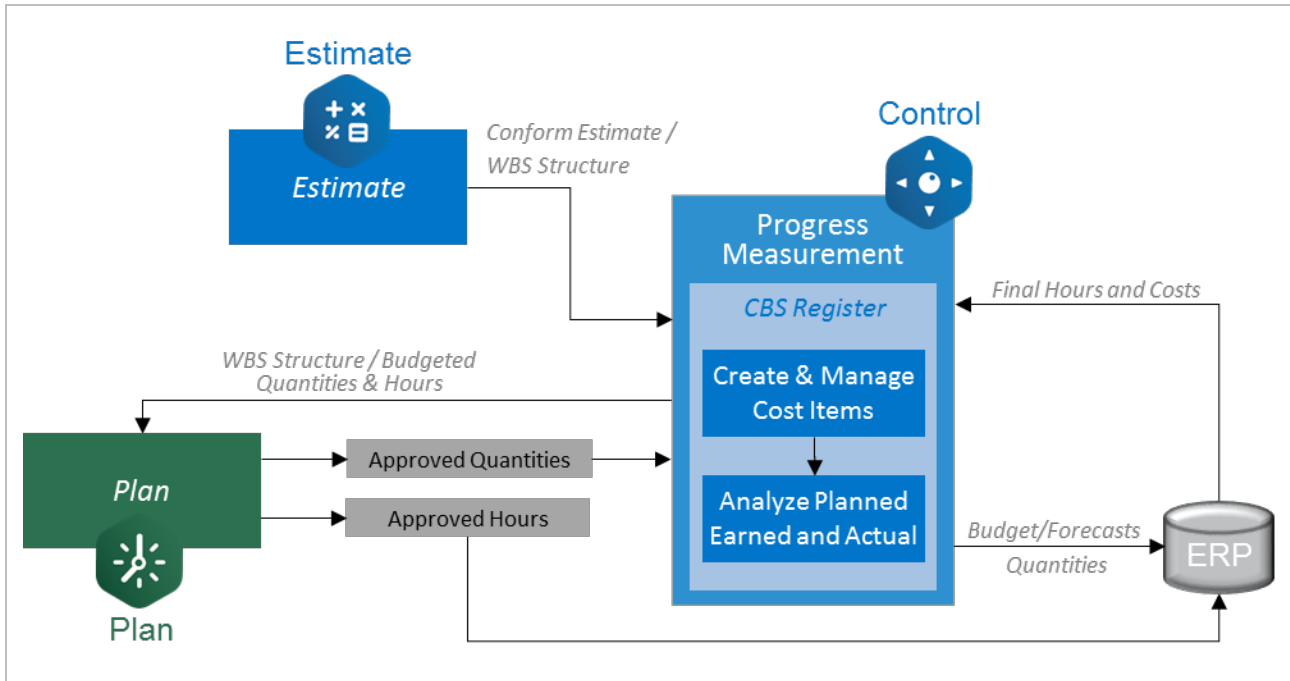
Estimate

Estimate

Conform Estimate / WBS Structure

Control

Progress Measurement

CBS Register

Create & Manage Cost Items

Analyze Planned Earned and Actual

Final Hours and Costs

WBS Structure / Budgeted Quantities & Hours

Plan

Approved Quantities

Approved Hours

Budget/Forecasts

Quantities

ERP

Plan